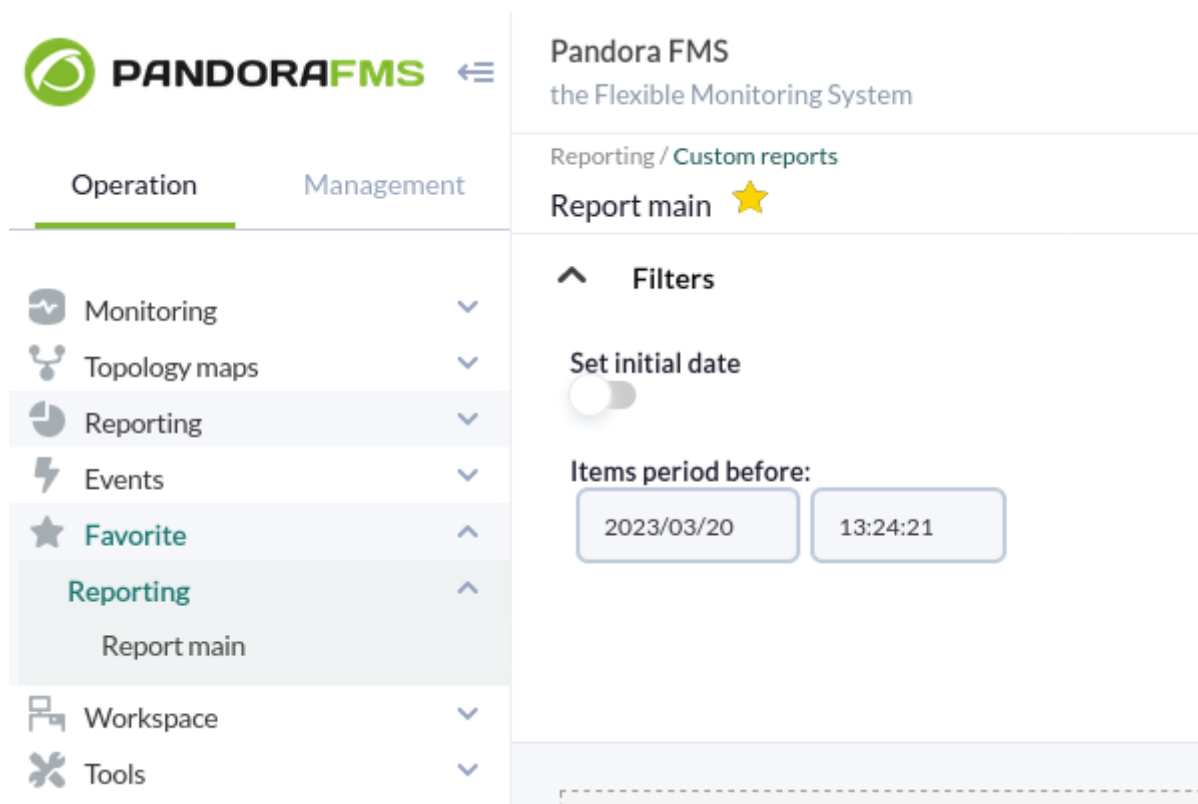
PANDORAFMS

Operation
Management

Monitoring
Topology maps
Reporting
Events
Favorite
Reporting
Report main
Workspace
Tools

Pandora FMS
the Flexible Monitoring System

Reporting / Custom reports
Report main

Filters

Set initial date

Items period before:
2023/03/20
13:24:21